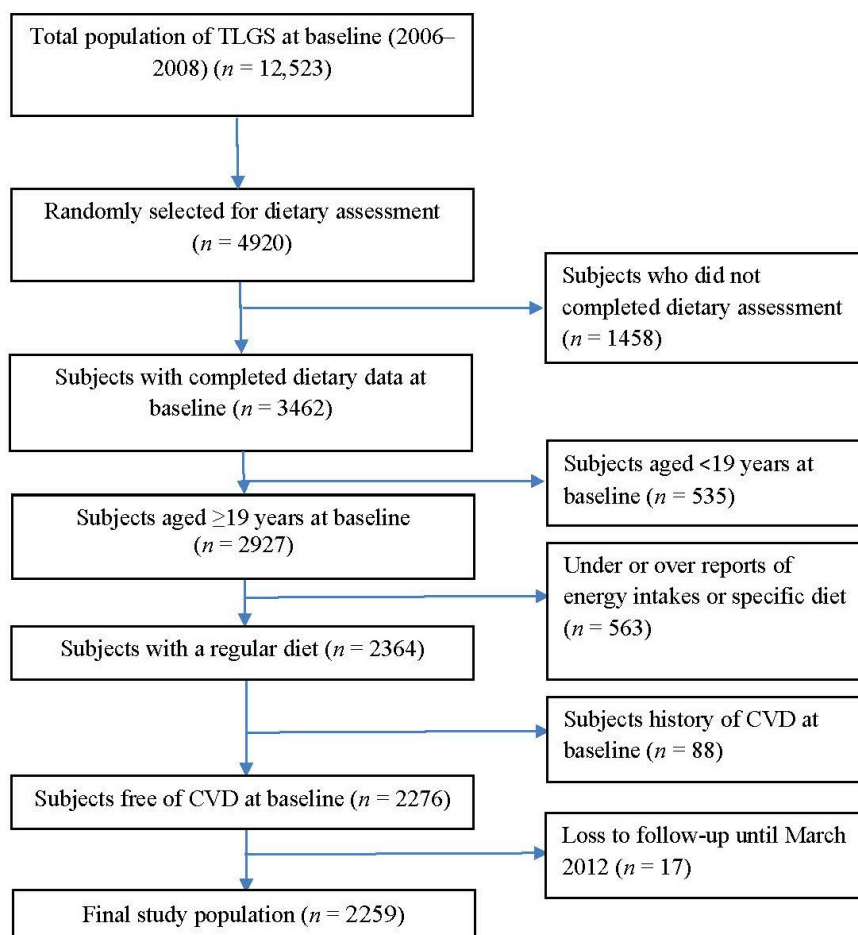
Total population of TLGS at baseline (2006–2008) ($n$ = 12,523)

Randomly selected for dietary assessment ($n$ = 4920)

Subjects who did not completed dietary assessment ($n$ = 1458)

Subjects with completed dietary data at baseline ($n$ = 3462)

Subjects aged <19 years at baseline ($n$ = 535)

Subjects aged ≥19 years at baseline ($n$ = 2927)

Under or over reports of energy intakes or specific diet ($n$ = 563)

Subjects with a regular diet ($n$ = 2364)

Subjects history of CVD at baseline ($n$ = 88)

Subjects free of CVD at baseline ($n$ = 2276)

Loss to follow-up until March 2012 ($n$ = 17)

Final study population ($n$ = 2259)